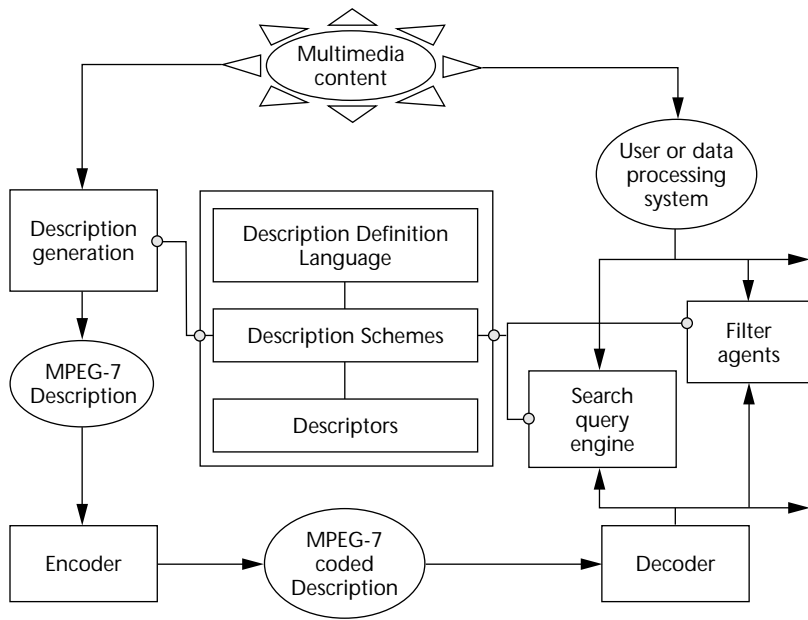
Multimedia content

User or data processing system

Description generation

Description Definition Language

Description Schemes

Descriptors

Filter agents

Search query engine

MPEG-7 Description

Encoder

MPEG-7 coded Description

Decoder